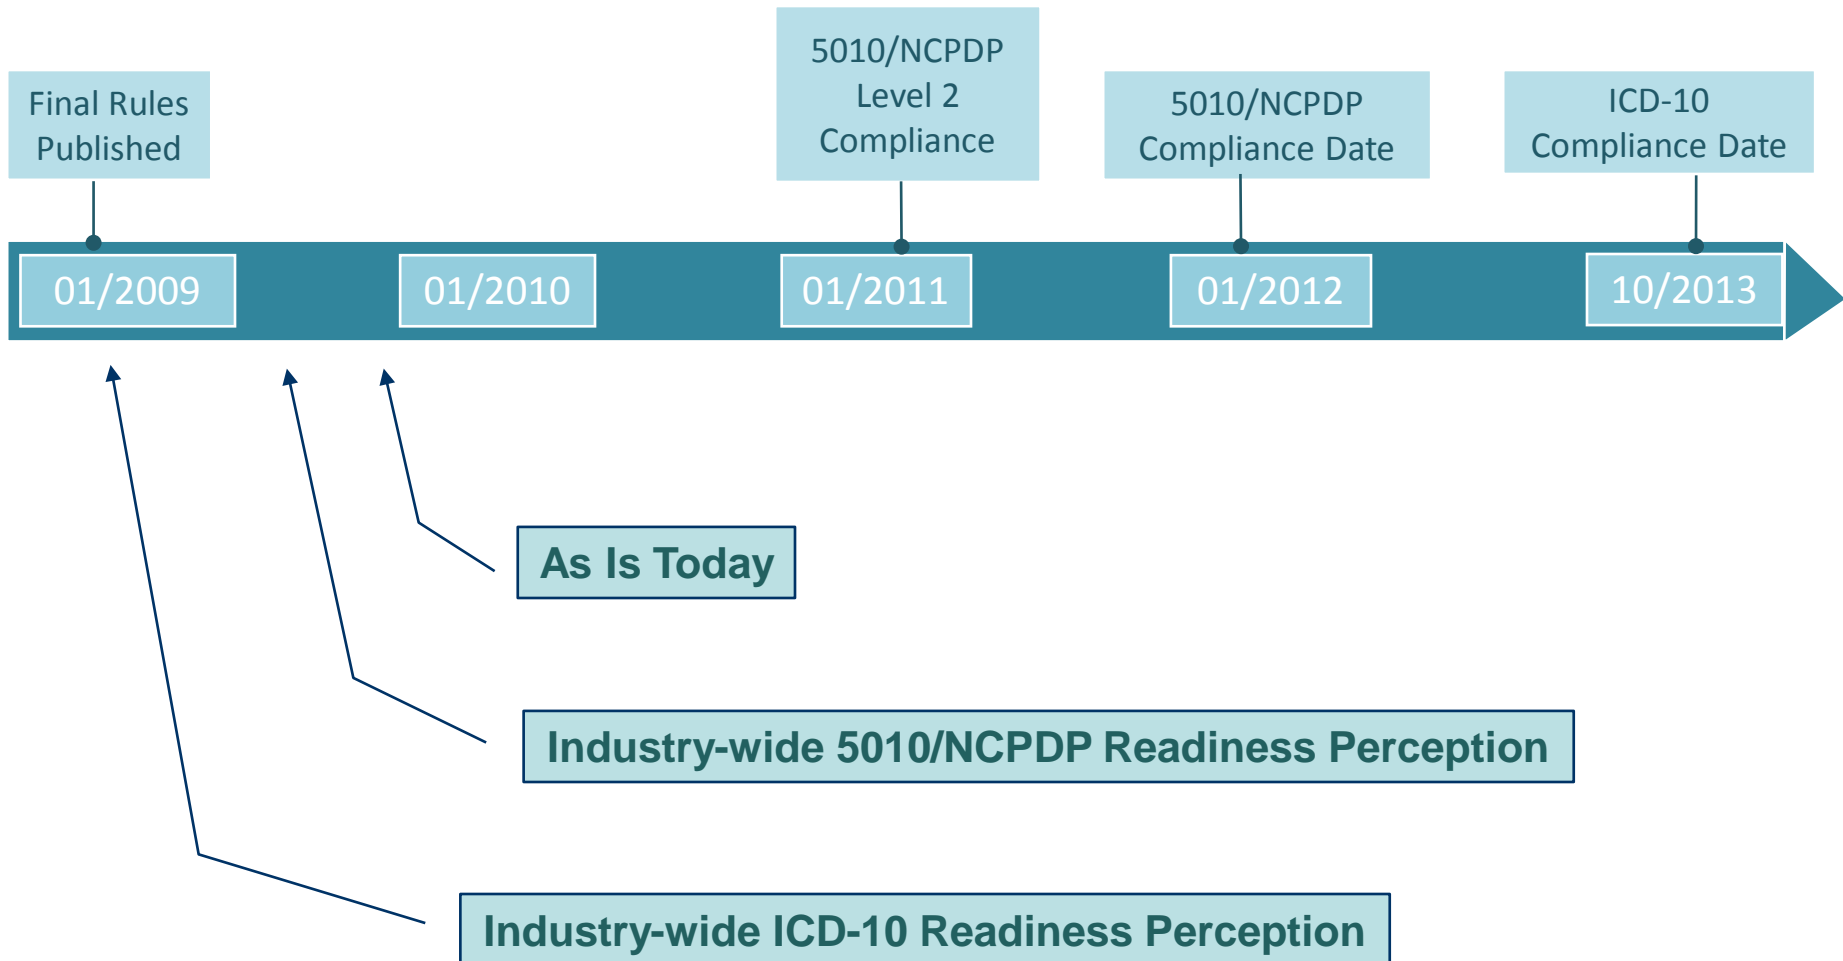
Final Rules Published

5010/NCPDP Level 2 Compliance

5010/NCPDP Compliance Date

ICD-10 Compliance Date

01/2009

01/2010

01/2011

01/2012

10/2013

As Is Today

Industry-wide 5010/NCPDP Readiness Perception

Industry-wide ICD-10 Readiness Perception